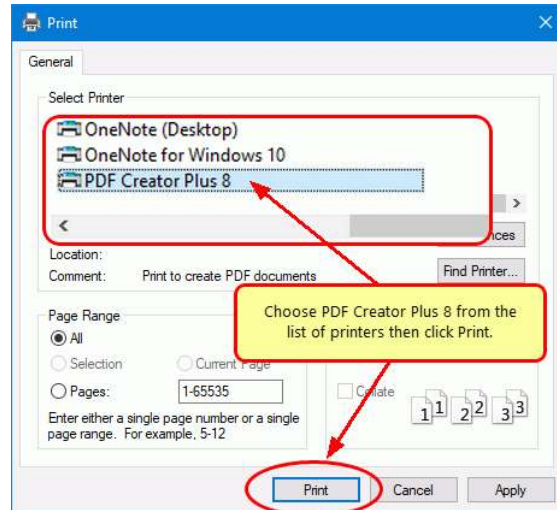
Print

General

Select Printer

OneNote (Desktop)

OneNote for Windows 10

PDF Creator Plus 8

<

>

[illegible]nces

Location:

Comment: Print to create PDF documents

Find Printer...

Page Range

All

Selection

Current Page

Pages: 1-65535

Enter either a single page number or a single page range. For example, 5-12

Choose PDF Creator Plus 8 from the list of printers then click Print.

C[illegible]llate

1 1 2 2 3 3

Print

Cancel

Apply